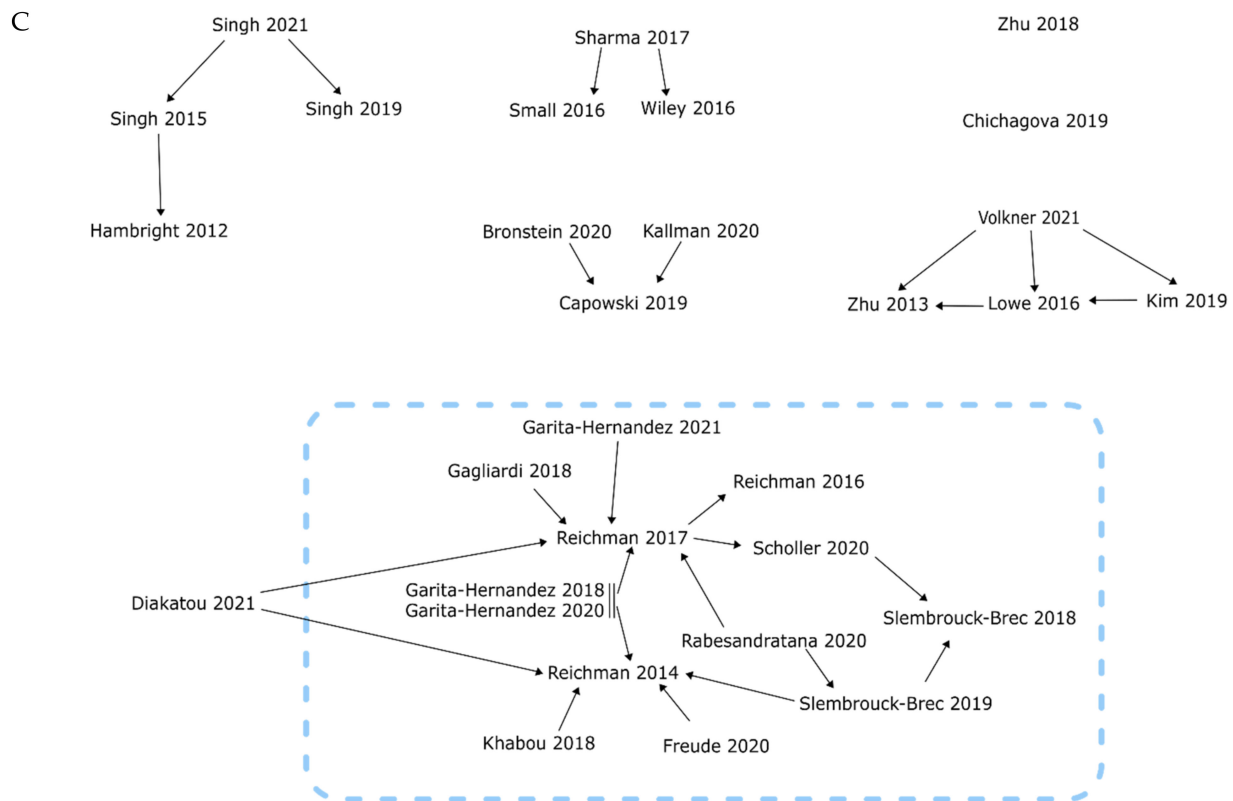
C

Singh 2021
Singh 2015
Singh 2019
Hambright 2012

Sharma 2017
Small 2016
Wiley 2016

Bronstein 2020
Kallman 2020
Capowski 2019

Zhu 2018

Chichagova 2019

Volkner 2021
Zhu 2013
Lowe 2016
Kim 2019

Garita-Hernandez 2021
Gagliardi 2018
Reichman 2016
Reichman 2017
Scholler 2020
Diakatou 2021
Garita-Hernandez 2018
Garita-Hernandez 2020
Slembrouck-Brec 2018
Rabesandratana 2020
Reichman 2014
Slembrouck-Brec 2019
Khabou 2018
Freude 2020